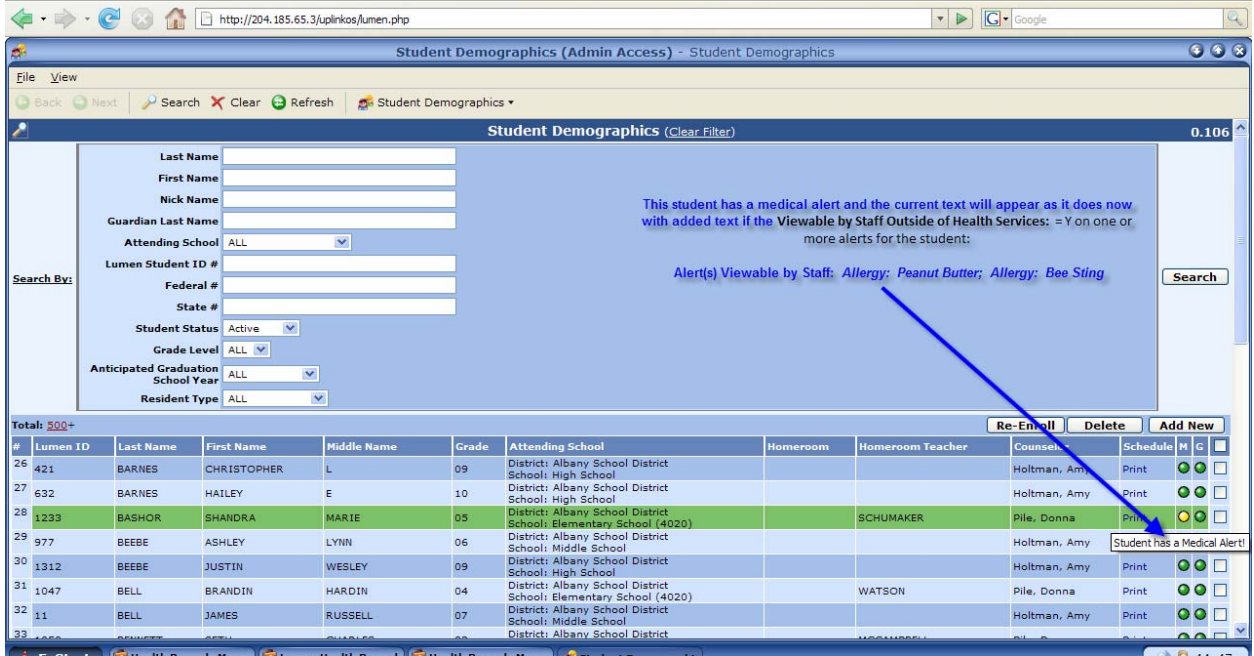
http://204.185.65.3/uplinkos/lumen.php

Google

Student Demographics (Admin Access) - Student Demographics

File View

Back Next Search Clear Refresh Student Demographics

Student Demographics (Clear Filter) 0.106

Search By:

Last Name
First Name
Nick Name
Guardian Last Name
Attending School ALL
Lumen Student ID #
Federal #
State #
Student Status Active
Grade Level ALL
Anticipated Graduation School Year ALL
Resident Type ALL

This student has a medical alert and the current text will appear as it does now with added text if the Viewable by Staff Outside of Health Services: = Y on one or more alerts for the student:

Alert(s) Viewable by Staff: Allergy: Peanut Butter; Allergy: Bee Sting

Search

Total: 500+

Re-Enroll Delete Add New

| # | Lumen ID | Last Name | First Name | Middle Name | Grade | Attending School | Homeroom | Homeroom Teacher | Counselor | Schedule | M | G |
|---|---|---|---|---|---|---|---|---|---|---|---|---|
| 26 | 421 | BARNES | CHRISTOPHER | L | 09 | District: Albany School District School: High School | | | Holtman, Amy | Print | | |
| 27 | 632 | BARNES | HAILEY | E | 10 | District: Albany School District School: High School | | | Holtman, Amy | Print | | |
| 28 | 1233 | BASHOR | SHANDRA | MARIE | 05 | District: Albany School District School: Elementary School (4020) | | SCHUMAKER | Pile, Donna | Print | | |
| 29 | 977 | BEEBE | ASHLEY | LYNN | 06 | District: Albany School District School: Middle School | | | Holtman, Amy | | | |
| 30 | 1312 | BEEBE | JUSTIN | WESLEY | 09 | District: Albany School District School: High School | | | Holtman, Amy | Print | | |
| 31 | 1047 | BELL | BRANDIN | HARDIN | 04 | District: Albany School District School: Elementary School (4020) | | WATSON | Pile, Donna | Print | | |
| 32 | 11 | BELL | JAMES | RUSSELL | 07 | District: Albany School District School: Middle School | | | Holtman, Amy | Print | | |
| 33 | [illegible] | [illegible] | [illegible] | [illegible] | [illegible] | District: Albany School District | | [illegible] | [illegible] | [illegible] | | |

Student has a Medical Alert!